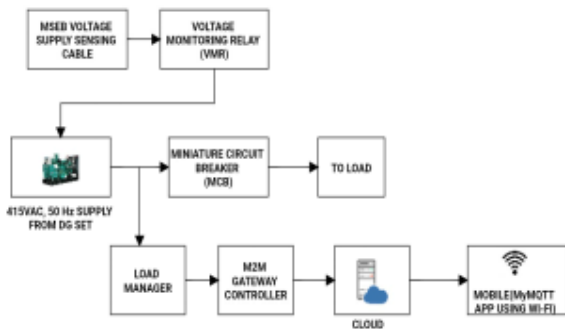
MSEB VOLTAGE SUPPLY SENSING CABLE

VOLTAGE MONITORING RELAY (VMR)

415VAC, 50 Hz SUPPLY FROM DG SET

MINIATURE CIRCUIT BREAKER (MCB)

TO LOAD

LOAD MANAGER

M2M GATEWAY CONTROLLER

CLOUD

MOBILE(MyMQTT APP USING WI-FI)